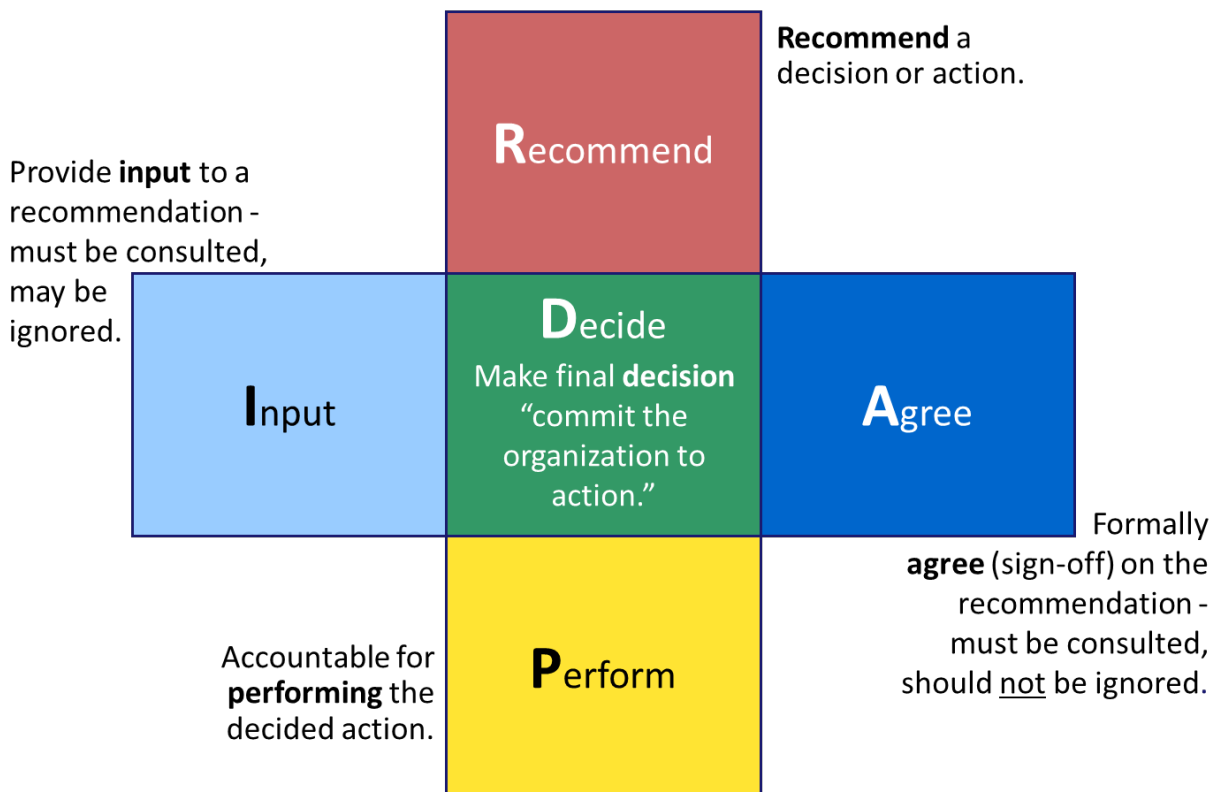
Recommend a decision or action.

Recommend

Provide input to a recommendation - must be consulted, may be ignored.

Input

Decide

Make final decision “commit the organization to action.”

Agree

Formally agree (sign-off) on the recommendation - must be consulted, should not be ignored.

Accountable for performing the decided action.

Perform